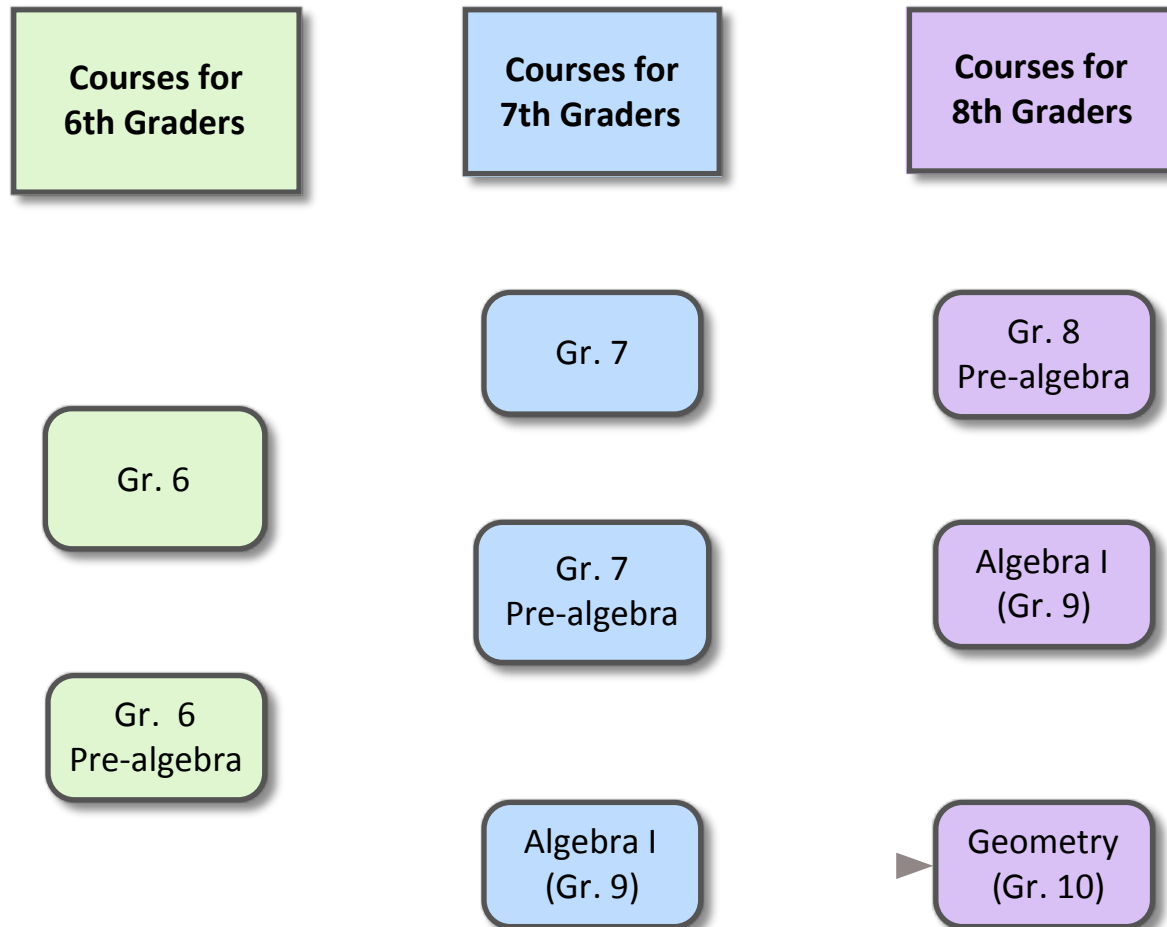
Courses for 6th Graders

Gr. 6

Gr. 6 Pre-algebra

Courses for 7th Graders

Gr. 7

Gr. 7 Pre-algebra

Algebra I (Gr. 9)

Courses for 8th Graders

Gr. 8 Pre-algebra

Algebra I (Gr. 9)

Geometry (Gr. 10)